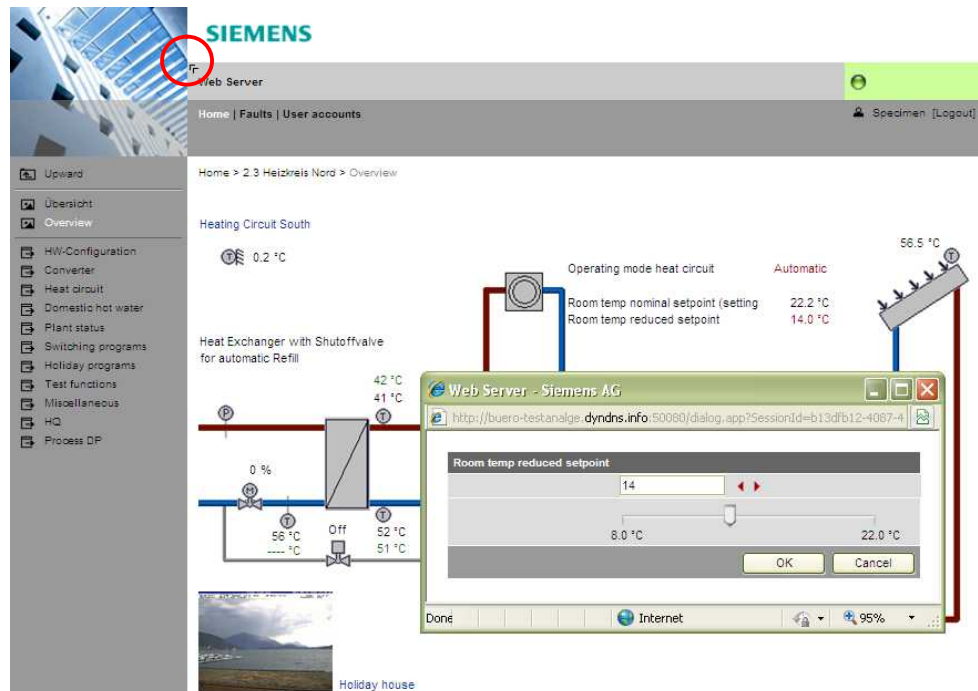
SIEMENS

Web Server

Home | Faults | User accounts

Specimen [Logout]

Upward

Übersicht

Overview

HW-Configuration

Converter

Heat circuit

Domestic hot water

Plant status

Switching programs

Holiday programs

Test functions

Miscellaneous

HQ

Process DP

Home > 2.3 Heizkreis Nord > Overview

Heating Circuit South

0.2 °C

56.5 °C

Operating mode heat circuit Automatic

Room temp nominal setpoint (setting 22.2 °C

Room temp reduced setpoint 14.0 °C

Heat Exchanger with Shutoffvalve for automatic Refill

42 °C

41 °C

0 %

56 °C

---- °C

Off

52 °C

51 °C

Web Server - Siemens AG

http://buero-testanalge.dyndns.info:50080/dialog.app?SessionId=b13dfb12-4087-4

Room temp reduced setpoint

14

8.0 °C

22.0 °C

OK

Cancel

Done

Internet

95%

Holiday house